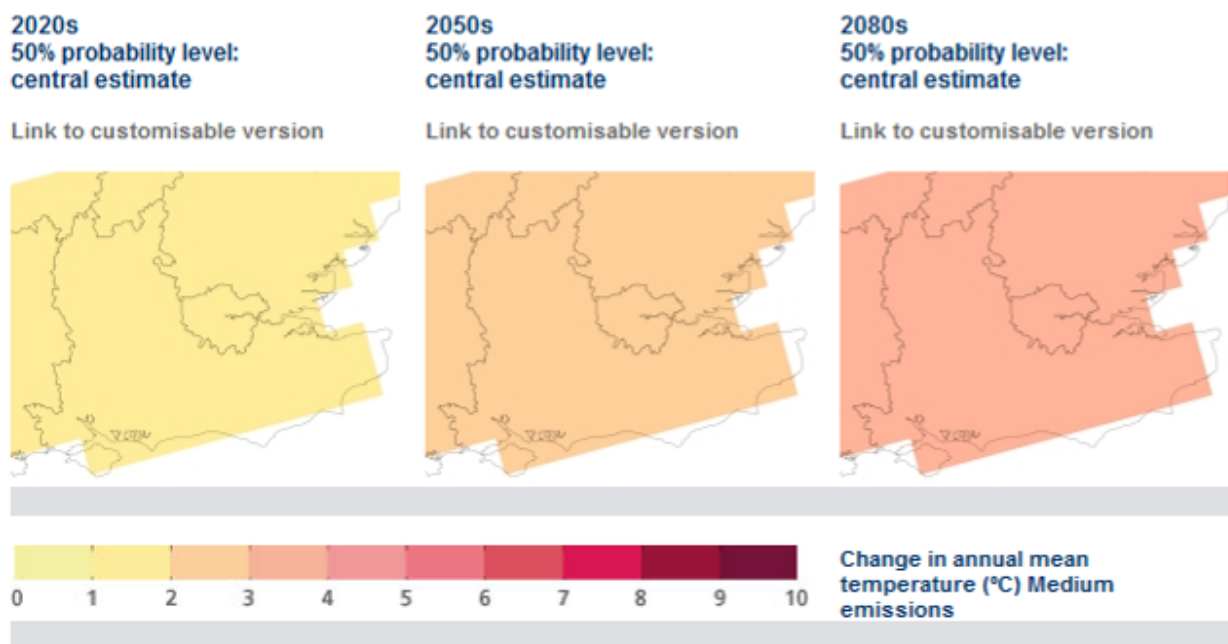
2020s
50% probability level:
central estimate

Link to customisable version

2050s
50% probability level:
central estimate

Link to customisable version

2080s
50% probability level:
central estimate

Link to customisable version

0 1 2 3 4 5 6 7 8 9 10

Change in annual mean temperature (ºC) Medium emissions